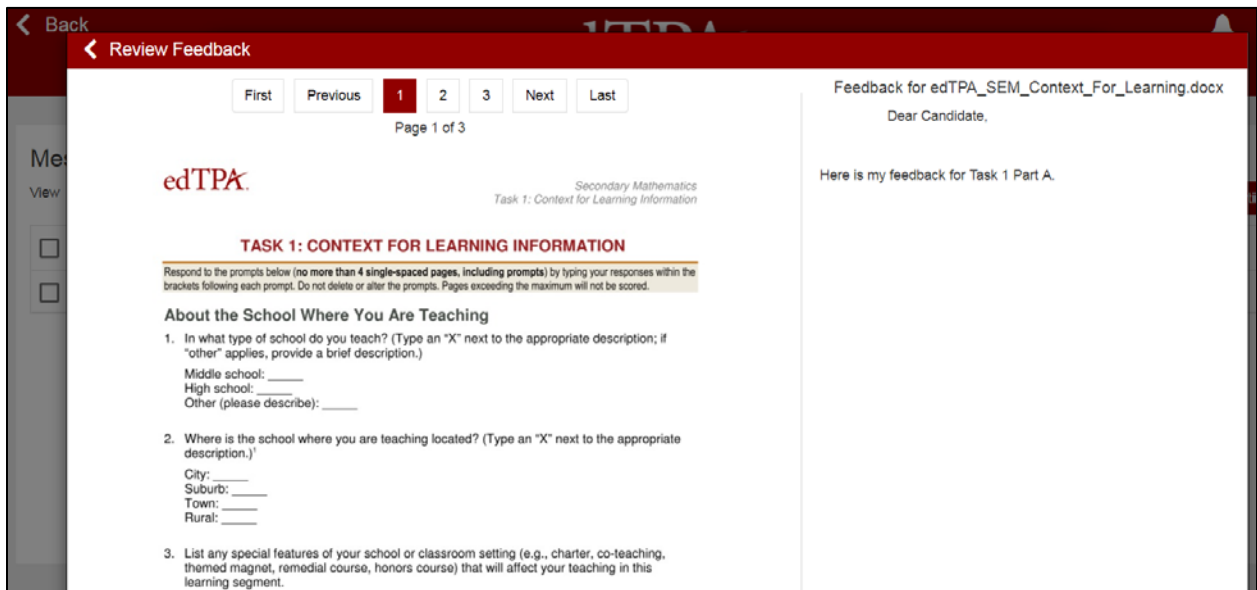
< Back

< Review Feedback

Me

View

First Previous 1 2 3 Next Last

Page 1 of 3

edTPA

Secondary Mathematics
Task 1: Context for Learning Information

TASK 1: CONTEXT FOR LEARNING INFORMATION

Respond to the prompts below (**no more than 4 single-spaced pages, including prompts**) by typing your responses within the brackets following each prompt. Do not delete or alter the prompts. Pages exceeding the maximum will not be scored.

About the School Where You Are Teaching

1. In what type of school do you teach? (Type an "X" next to the appropriate description; if "other" applies, provide a brief description.)

Middle school: _____
High school: _____
Other (please describe): _____

2. Where is the school where you are teaching located? (Type an "X" next to the appropriate description.)$^1$

City: _____
Suburb: _____
Town: _____
Rural: _____

3. List any special features of your school or classroom setting (e.g., charter, co-teaching, themed magnet, remedial course, honors course) that will affect your teaching in this learning segment.

Feedback for edTPA_SEM_Context_For_Learning.docx

Dear Candidate,

Here is my feedback for Task 1 Part A.